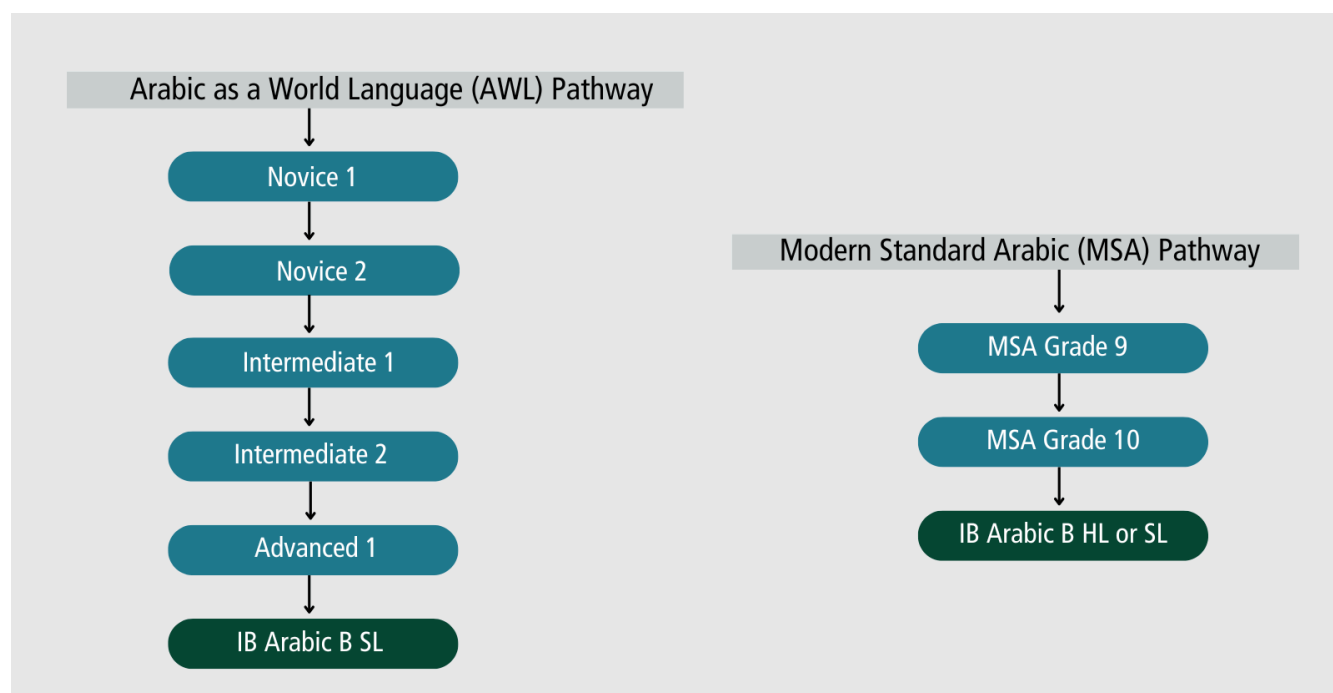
Arabic as a World Language (AWL) Pathway

Novice 1

Novice 2

Intermediate 1

Intermediate 2

Advanced 1

IB Arabic B SL

Modern Standard Arabic (MSA) Pathway

MSA Grade 9

MSA Grade 10

IB Arabic B HL or SL